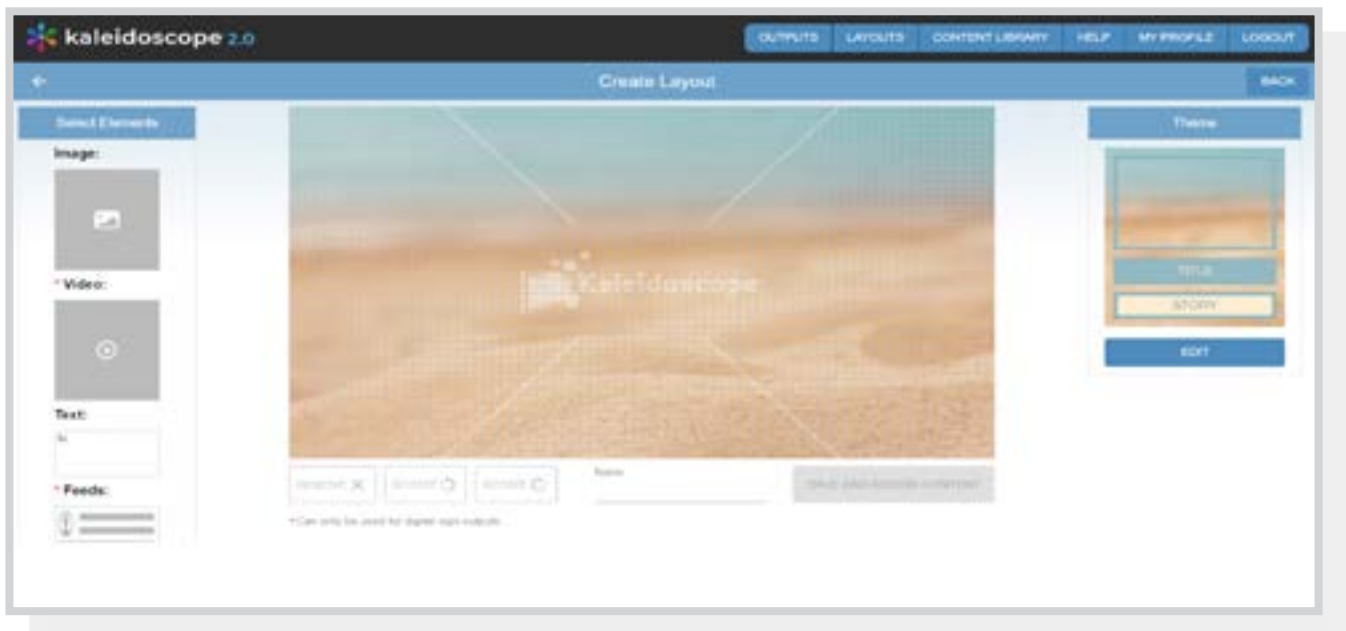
kaleidoscope 2.0

OUTPUTS LAYOUTS CONTENT LIBRARY HELP MY PROFILE LOGOUT

Create Layout

BACK

Select Elements

Image:

* Video:

Text:

* Feeds:

Kaleidoscope

REMOVE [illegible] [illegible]

Name

SAVE AND ASSIGN CONTENT

* Can only be used for digital sign outputs

Theme

TITLE

STORY

EDIT